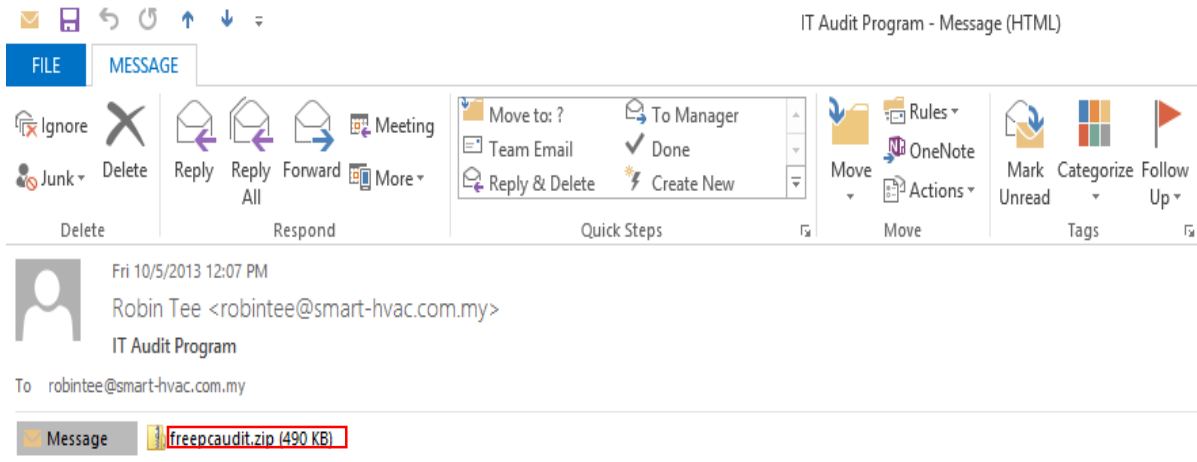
IT Audit Program - Message (HTML)

FILE MESSAGE

Ignore
Junk
Delete
Delete

Reply
Reply All
Forward
Meeting
More
Respond

Move to: ?
Team Email
Reply & Delete
To Manager
Done
Create New
Quick Steps

Move
Rules
OneNote
Actions
Move

Mark Unread
Categorize
Follow Up
Tags

Fri 10/5/2013 12:07 PM
Robin Tee <robintee@smart-hvac.com.my>
IT Audit Program

To robintee@smart-hvac.com.my

Message
freepcaudit.zip (490 KB)